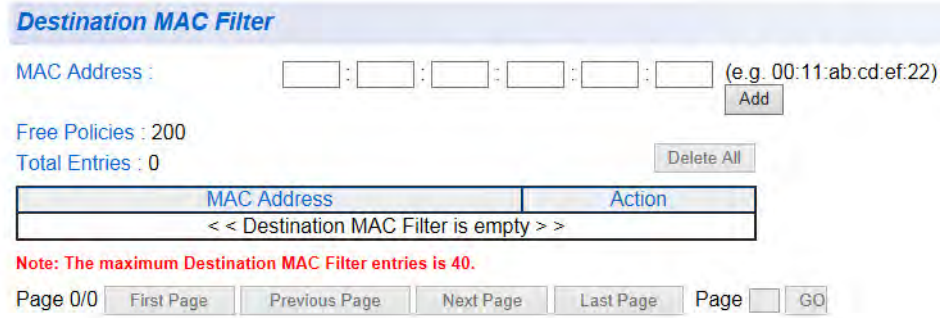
Destination MAC Filter

MAC Address : : : : : : (e.g. 00:11:ab:cd:ef:22)

Add

Free Policies : 200

Total Entries : 0

Delete All

| MAC Address | Action |
|---|---|
| < < Destination MAC Filter is empty > > | |

Note: The maximum Destination MAC Filter entries is 40.

Page 0/0 First Page Previous Page Next Page Last Page Page GO